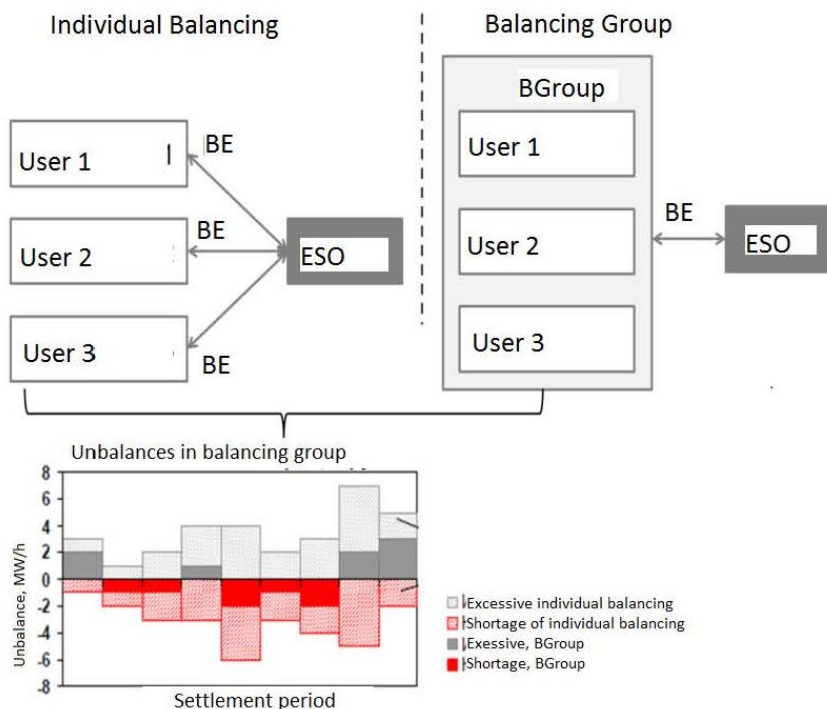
Individual Balancing

Balancing Group

User 1

BE

User 2

BE

ESO

User 3

BE

BGroup

User 1

User 2

User 3

BE

ESO

Unbalances in balancing group

8
6
4
2
0
-2
-4
-6
-8

Unbalance, MW/h

Settlement period

Excessive individual balancing
Shortage of individual balancing
Exessive, BGroup
Shortage, BGroup